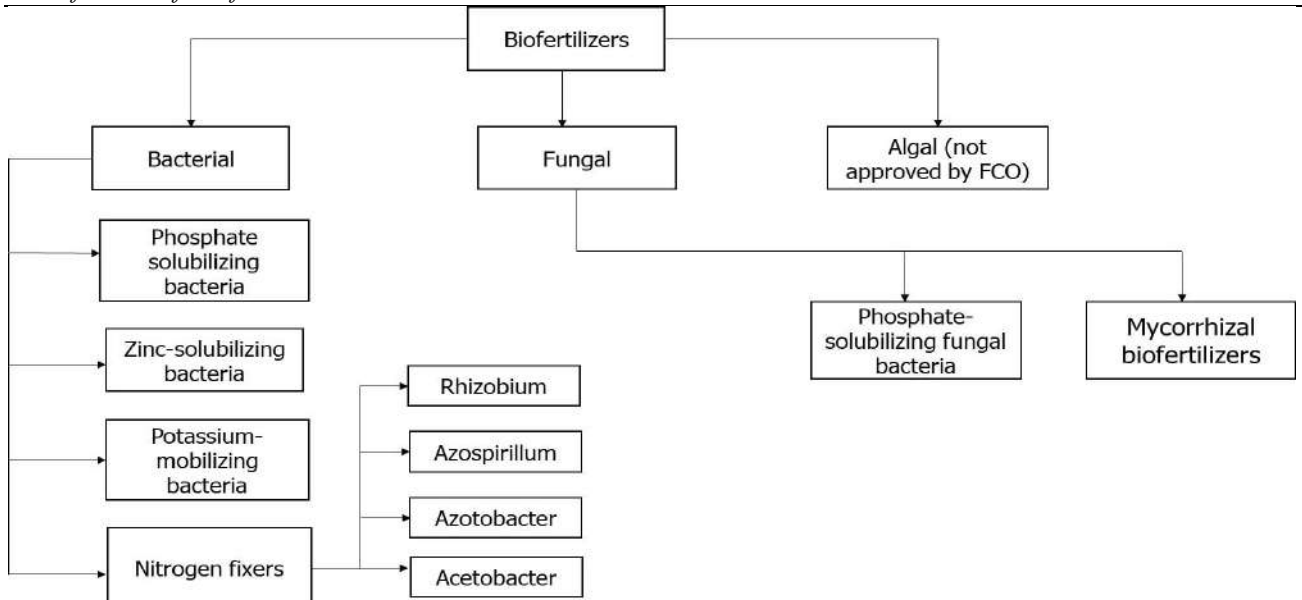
Biofertilizers

Bacterial

Fungal

Algal (not approved by FCO)

Phosphate solubilizing bacteria

Zinc-solubilizing bacteria

Potassium-mobilizing bacteria

Nitrogen fixers

Rhizobium

Azospirillum

Azotobacter

Acetobacter

Phosphate-solubilizing fungal bacteria

Mycorrhizal biofertilizers